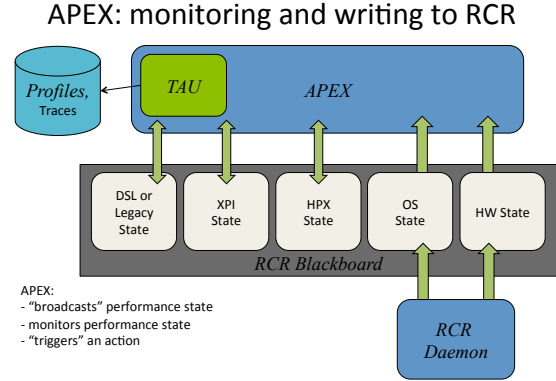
APEX: monitoring and writing to RCR

Profiles, Traces

TAU

APEX

DSL or Legacy State

XPI State

HPX State

OS State

HW State

RCR Blackboard

APEX:
- "broadcasts" performance state
- monitors performance state
- "triggers" an action

RCR Daemon